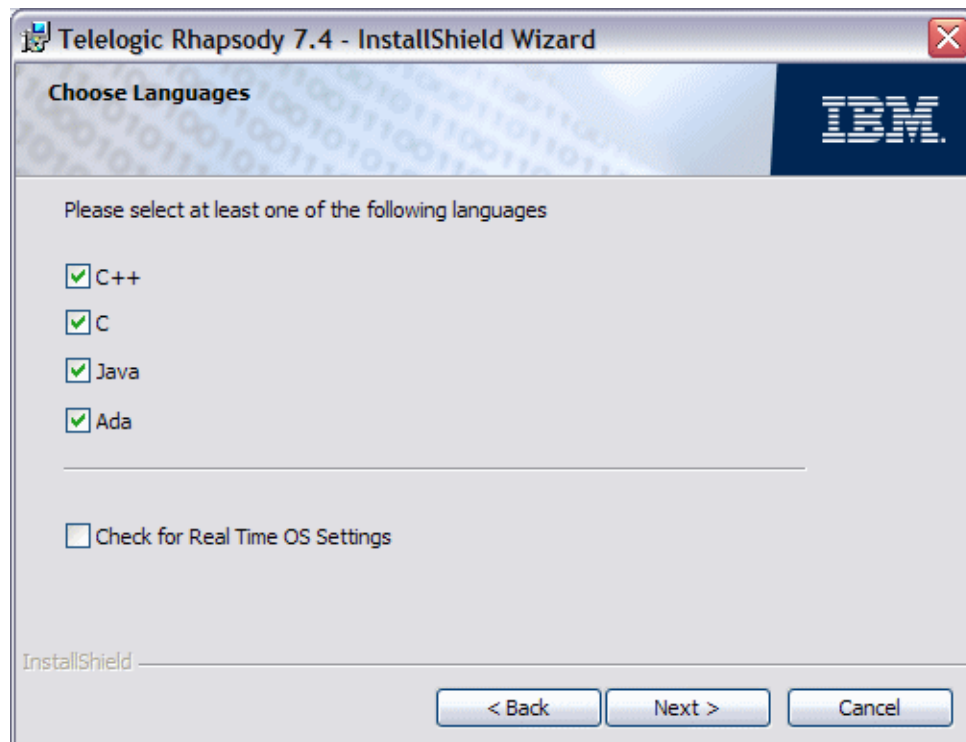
Telelogic Rhapsody 7.4 - InstallShield Wizard

Choose Languages

IBM

Please select at least one of the following languages

C++

C

Java

Ada

Check for Real Time OS Settings

InstallShield

< Back

Next >

Cancel